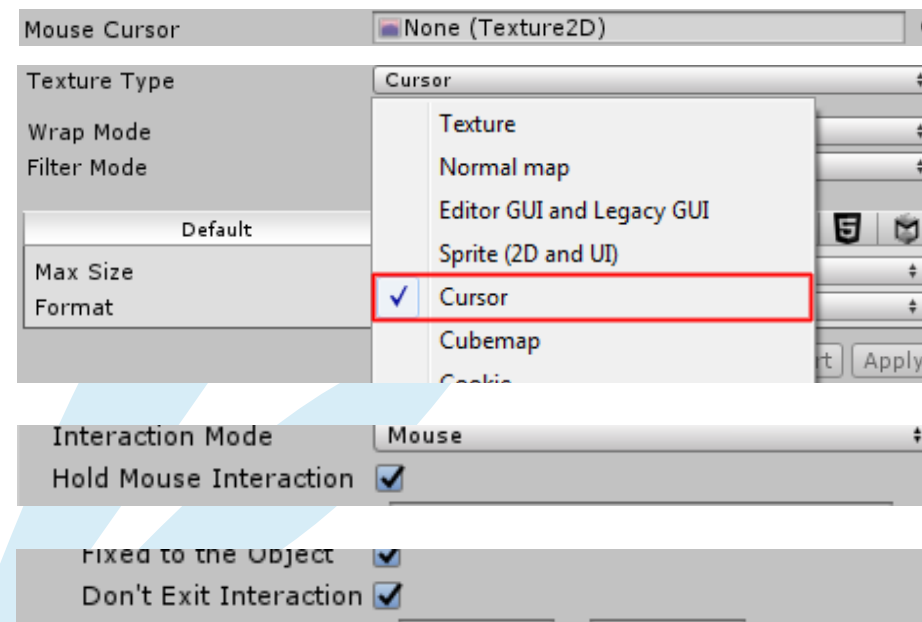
Mouse Cursor
None (Texture2D)

Texture Type
Cursor
Wrap Mode
Filter Mode
Default
Max Size
Format
Texture
Normal map
Editor GUI and Legacy GUI
Sprite (2D and UI)
✓ Cursor
Cubemap
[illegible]
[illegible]rt
Apply

Interaction Mode
Mouse
Hold Mouse Interaction ✓

Fixed to the Object ✓
Don't Exit Interaction ✓